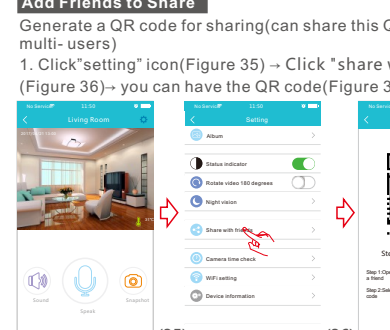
Add Friends to Share

Generate a QR code for sharing(can share this C multi- users)

1. Click"setting" icon(Figure 35) → Click "share w (Figure 36)→ you can have the QR code(Figure 3

No Service 12:50

Living Room

Sound

Speak

Snapshot

No Service 12:50

Setting

Album

Status indicator

Rotate video 180 degrees

Night vision

Share with friends

Camera time check

WiFi setting

Device information

No Servi

Ste

Step 1:Op a friend

Step 2:Sel code